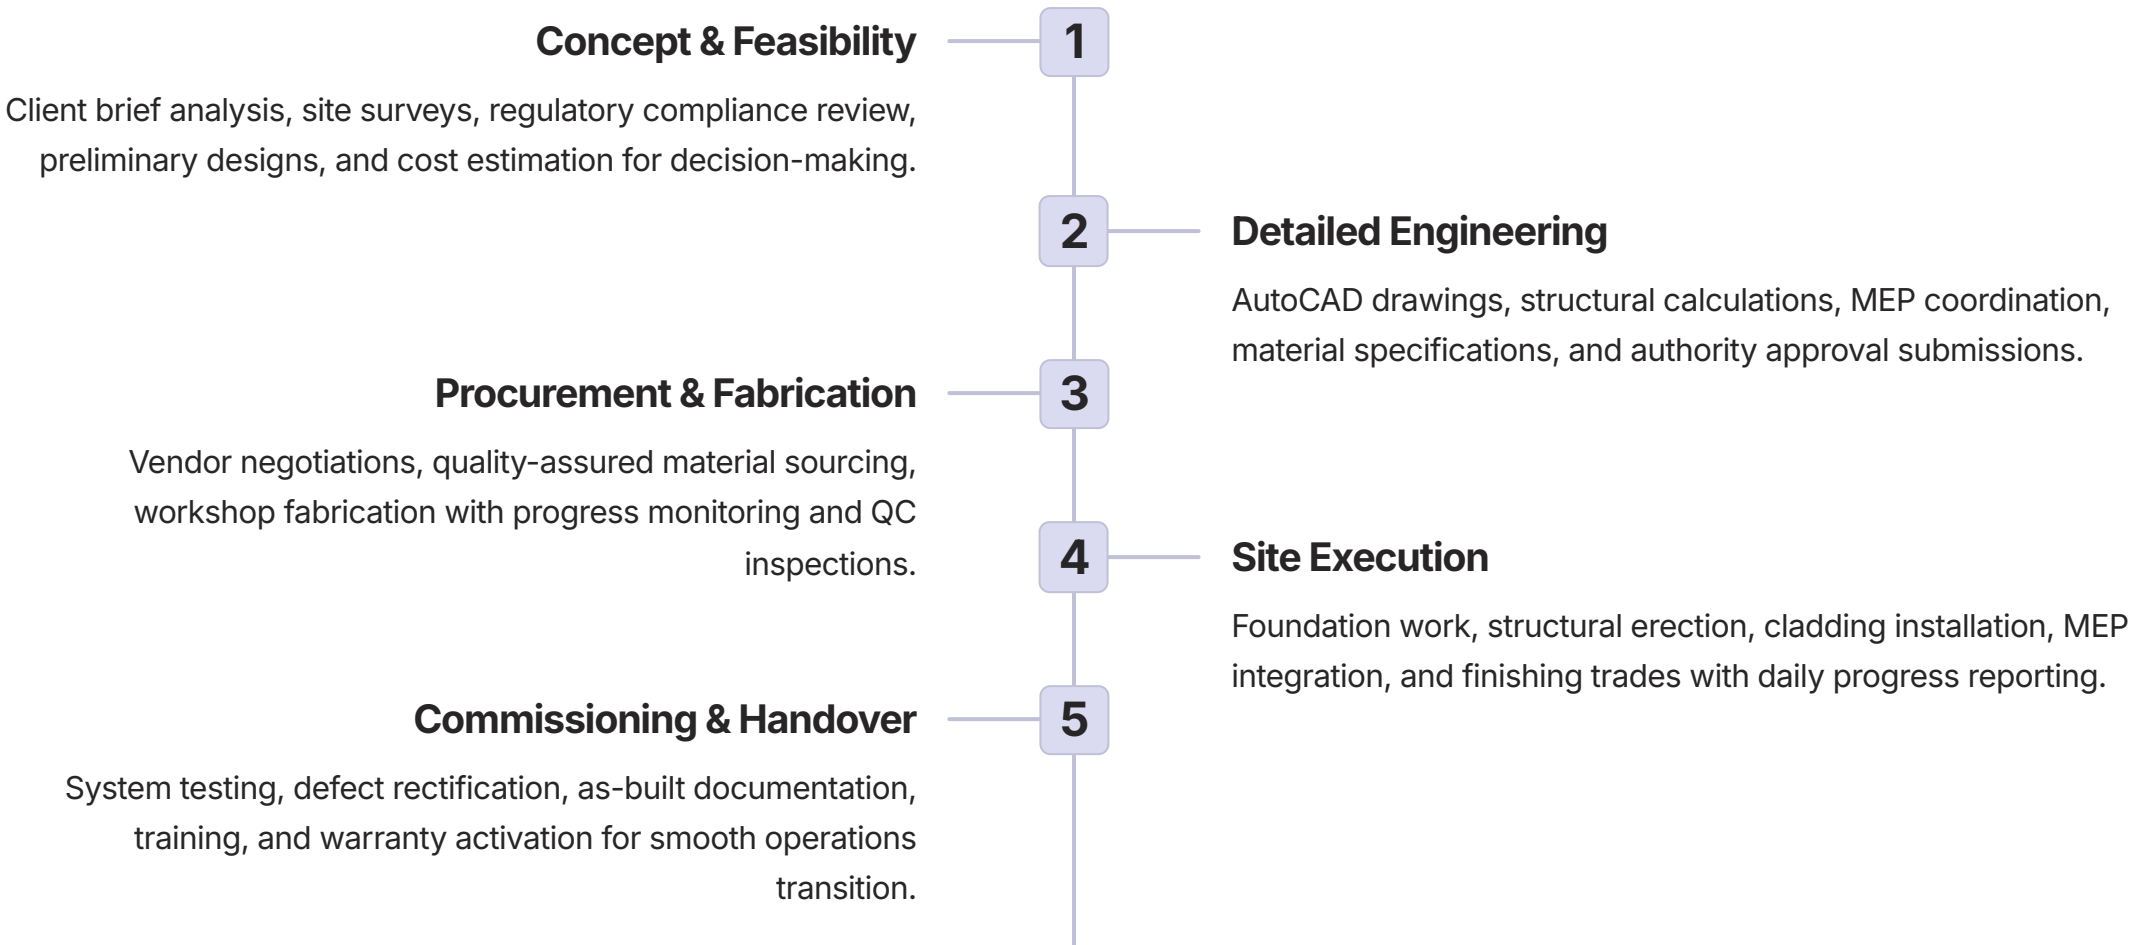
Concept & Feasibility

1

Client brief analysis, site surveys, regulatory compliance review, preliminary designs, and cost estimation for decision-making.

2

Detailed Engineering

AutoCAD drawings, structural calculations, MEP coordination, material specifications, and authority approval submissions.

Procurement & Fabrication

3

Vendor negotiations, quality-assured material sourcing, workshop fabrication with progress monitoring and QC inspections.

4

Site Execution

Foundation work, structural erection, cladding installation, MEP integration, and finishing trades with daily progress reporting.

Commissioning & Handover

5

System testing, defect rectification, as-built documentation, training, and warranty activation for smooth operations transition.